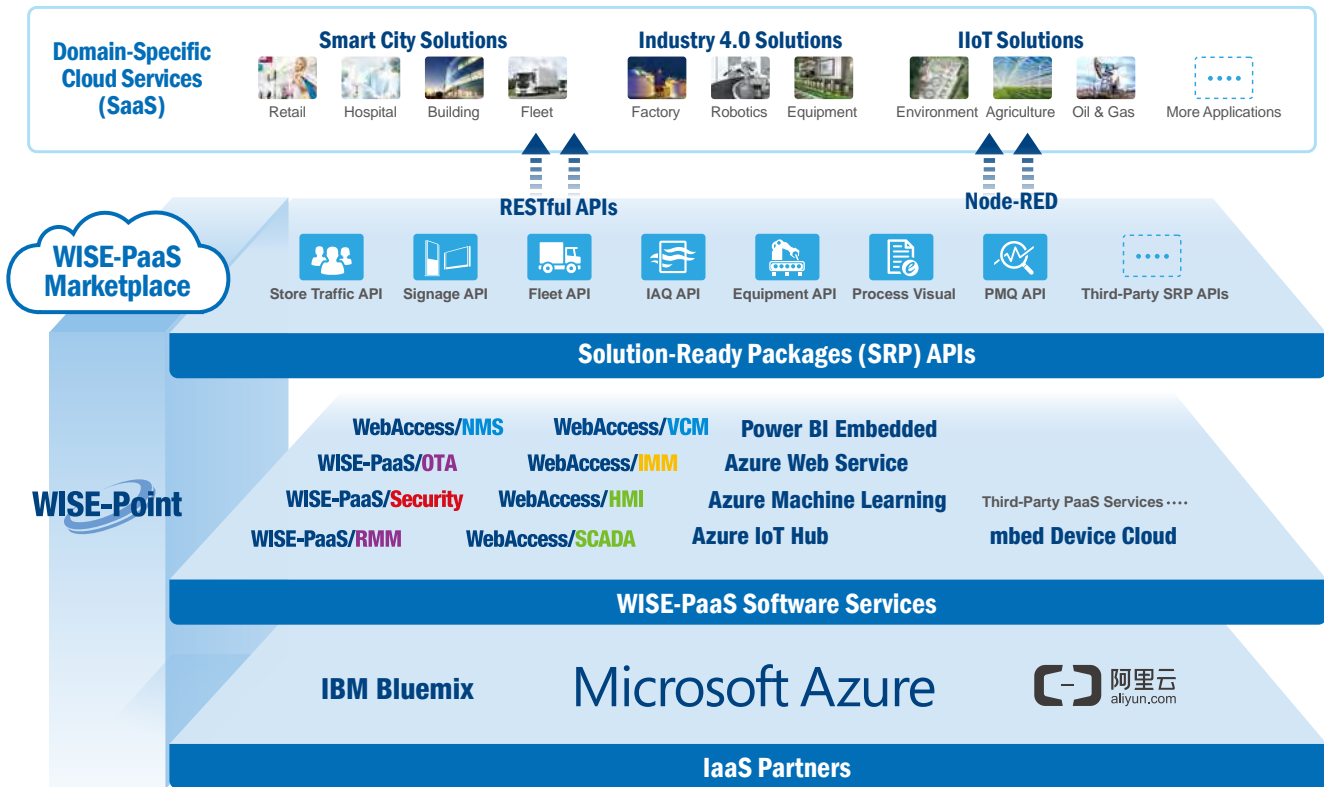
Domain-Specific Cloud Services (SaaS)

Smart City Solutions
Retail
Hospital
Building
Fleet

Industry 4.0 Solutions
Factory
Robotics
Equipment

IIoT Solutions
Environment
Agriculture
Oil & Gas

••••
More Applications

RESTful APIs

Node-RED

WISE-PaaS Marketplace

Store Traffic API
Signage API
Fleet API
IAQ API
Equipment API
Process Visual
PMQ API
••••
Third-Party SRP APIs

Solution-Ready Packages (SRP) APIs

WISE-Point

WebAccess/NMS
WebAccess/VCM
Power BI Embedded
WISE-PaaS/OTA
WebAccess/IMM
Azure Web Service
WISE-PaaS/Security
WebAccess/HMI
Azure Machine Learning
Third-Party PaaS Services ••••
WISE-PaaS/RMM
WebAccess/SCADA
Azure IoT Hub
mbed Device Cloud

WISE-PaaS Software Services

IBM Bluemix
Microsoft Azure
阿里云 aliyun.com

IaaS Partners